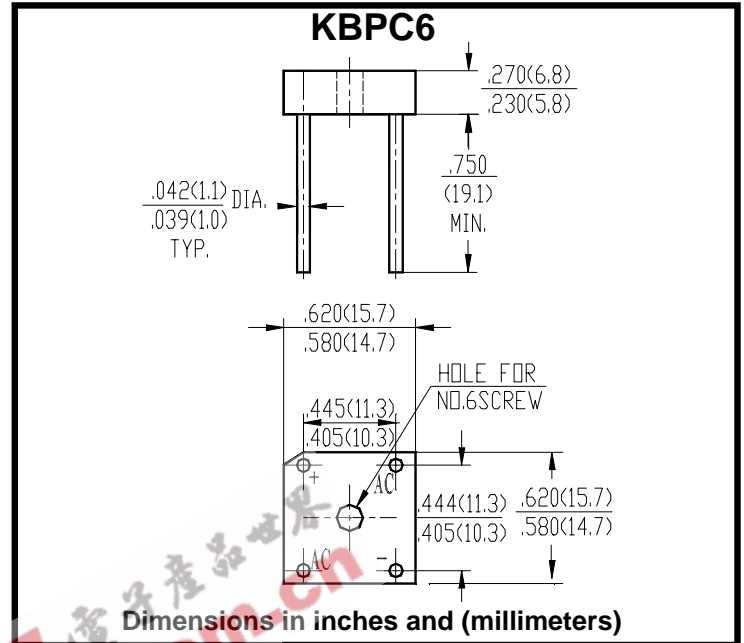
KBPC6

.270(6.8)
.230(5.8)

.750
(19.1)
MIN.

.042(1.1)
.039(1.0)
DIA.
TYP.

.620(15.7)
.580(14.7)

HOLE FOR
NO.6SCREW

.445(11.3)
.405(10.3)

+
AC
AC
-

.444(11.3)
.405(10.3)

.620(15.7)
.580(14.7)

Dimensions in inches and (millimeters)